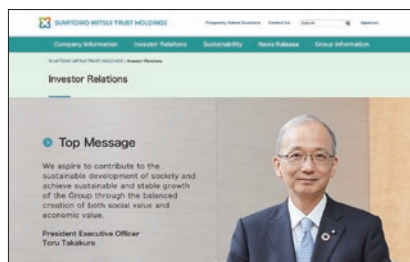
SUMITOMO MITSUI TRUST HOLDINGS

Frequently Asked Questions Contact Us Search Japanese

Company Information Investor Relations Sustainability News Release Group Information

SUMITOMO MITSUI TRUST HOLDINGS > Investor Relations

Investor Relations

Top Message

We aspire to contribute to the sustainable development of society and achieve sustainable and stable growth of the Group through the balanced creation of both social value and economic value.

President Executive Officer
Toru Takakura